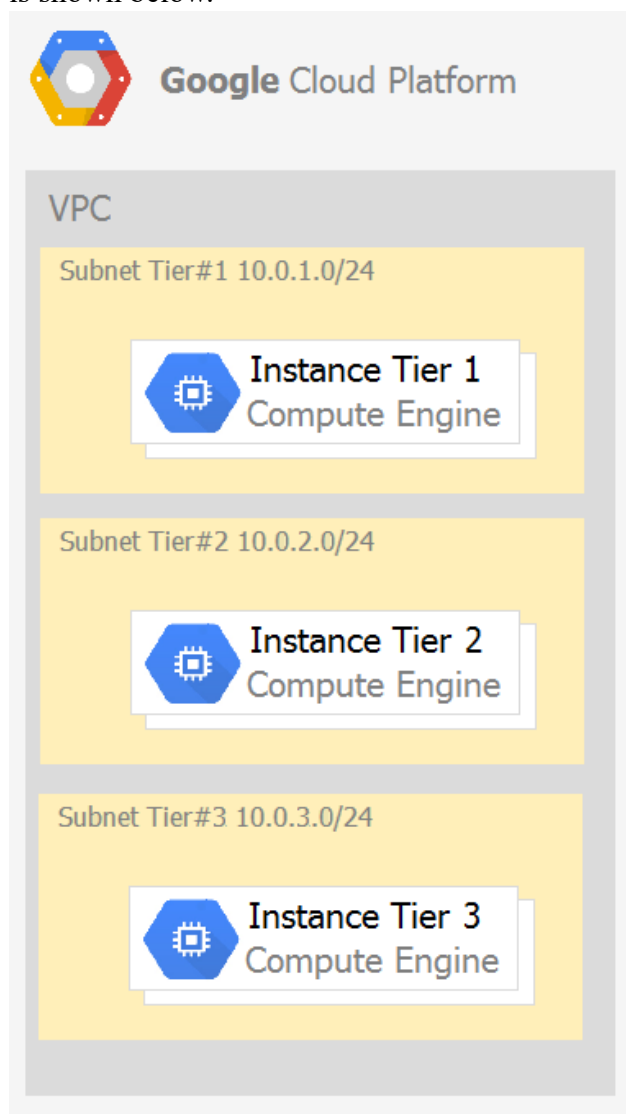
is shown below.

Google Cloud Platform

VPC

Subnet Tier#1 10.0.1.0/24

Instance Tier 1
Compute Engine

Subnet Tier#2 10.0.2.0/24

Instance Tier 2
Compute Engine

Subnet Tier#3 10.0.3.0/24

Instance Tier 3
Compute Engine